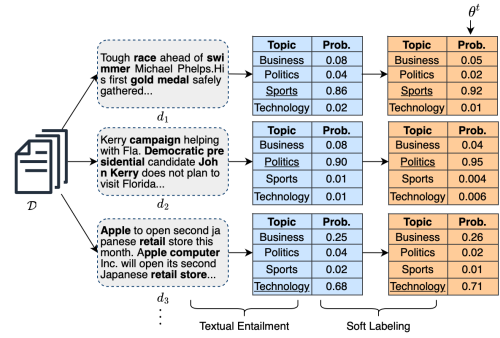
$\theta^t$

Tough race ahead of swimmer Michael Phelps.His first gold medal safely gathered...

$d_1$

| Topic | Prob. |
|---|---|
| Business | 0.08 |
| Politics | 0.04 |
| Sports | 0.86 |
| Technology | 0.02 |

| Topic | Prob. |
|---|---|
| Business | 0.05 |
| Politics | 0.02 |
| Sports | 0.92 |
| Technology | 0.01 |

Kerry campaign helping with Fla. Democratic presidential candidate John Kerry does not plan to visit Florida...

$d_2$

| Topic | Prob. |
|---|---|
| Business | 0.08 |
| Politics | 0.90 |
| Sports | 0.01 |
| Technology | 0.01 |

| Topic | Prob. |
|---|---|
| Business | 0.04 |
| Politics | 0.95 |
| Sports | 0.004 |
| Technology | 0.006 |

$\mathcal{D}$

Apple to open second japanese retail store this month. Apple computer Inc. will open its second Japanese retail store...

$d_3$

⋮

| Topic | Prob. |
|---|---|
| Business | 0.25 |
| Politics | 0.04 |
| Sports | 0.02 |
| Technology | 0.68 |

| Topic | Prob. |
|---|---|
| Business | 0.26 |
| Politics | 0.02 |
| Sports | 0.01 |
| Technology | 0.71 |

Textual Entailment

Soft Labeling